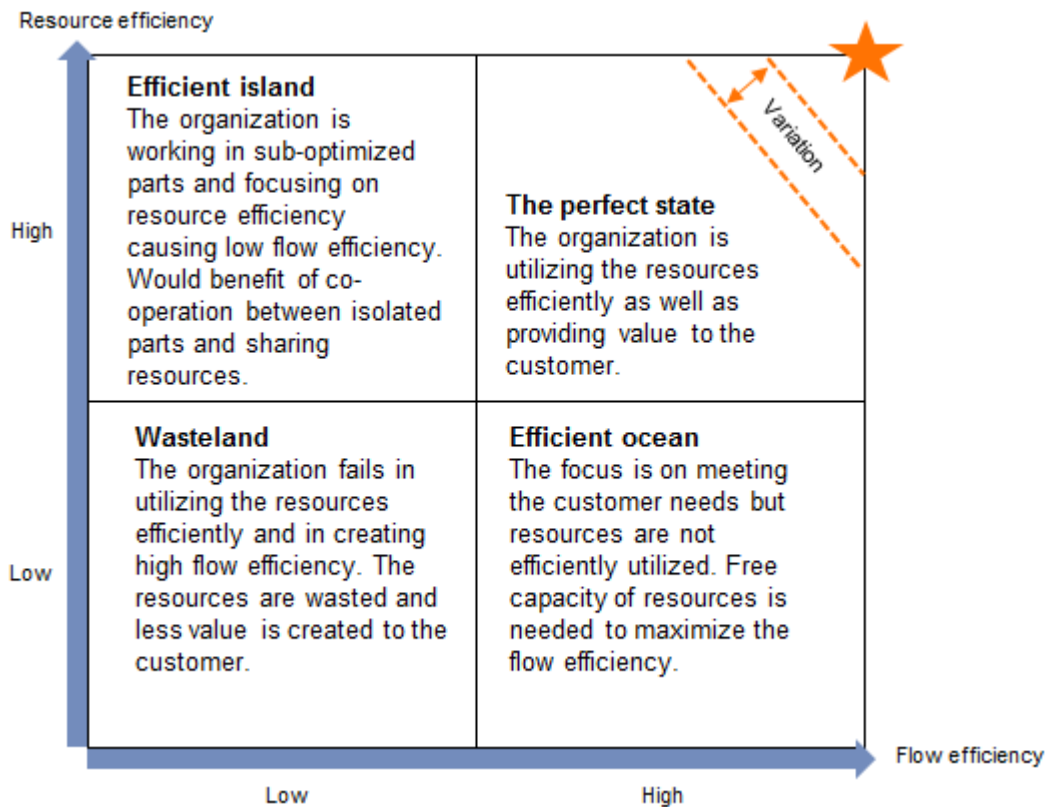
Resource efficiency

High

Low

Efficient island
The organization is working in sub-optimized parts and focusing on resource efficiency causing low flow efficiency. Would benefit of co-operation between isolated parts and sharing resources.

Variation

The perfect state
The organization is utilizing the resources efficiently as well as providing value to the customer.

Wasteland
The organization fails in utilizing the resources efficiently and in creating high flow efficiency. The resources are wasted and less value is created to the customer.

Efficient ocean
The focus is on meeting the customer needs but resources are not efficiently utilized. Free capacity of resources is needed to maximize the flow efficiency.

Flow efficiency

Low

High